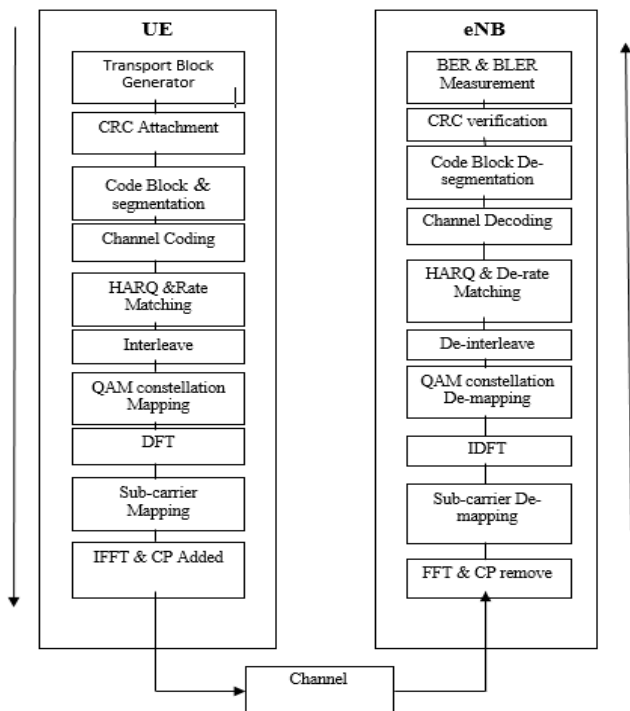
UE

Transport Block Generator

CRC Attachment

Code Block & segmentation

Channel Coding

HARQ &Rate Matching

Interleave

QAM constellation Mapping

DFT

Sub-carrier Mapping

IFFT & CP Added

eNB

BER & BLER Measurement

CRC verification

Code Block De-segmentation

Channel Decoding

HARQ & De-rate Matching

De-interleave

QAM constellation De-mapping

IDFT

Sub-carrier De-mapping

FFT & CP remove

Channel